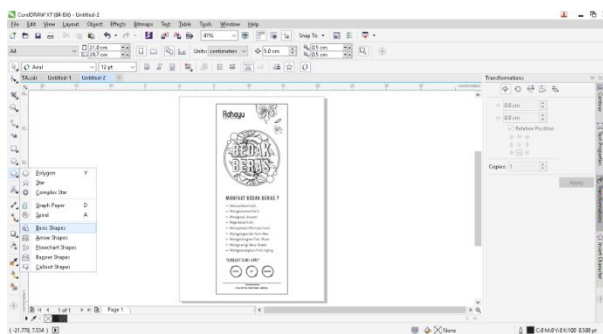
CorelDRAW X7 (64-Bit) - Untitled-2

File Edit View Layout Object Effects Bitmaps Text Table Tools Window Help

41%

Snap To

A4

21.0 cm
29.7 cm

Units: centimeters

0.5 cm

5.0 cm
5.0 cm

Arial

12 pt

TA.cdr Untitled-1 Untitled-2

Transformations

0.0 cm
0.0 cm

Relative Position

Copies: 1

Apply

Polygon Y
Star
Complex Star
Graph Paper D
Spiral A
Basic Shapes
Arrow Shapes
Flowchart Shapes
Banner Shapes
Callout Shapes

Rahayu

BEDAK BERAS

MANFAAT BEDAK BERAS ?

TERBUAT DARI APA?

1 of 1 Page 1

(-21.778, 7.334)

None

C:0 M:0 Y:0 K:100 0.500 pt